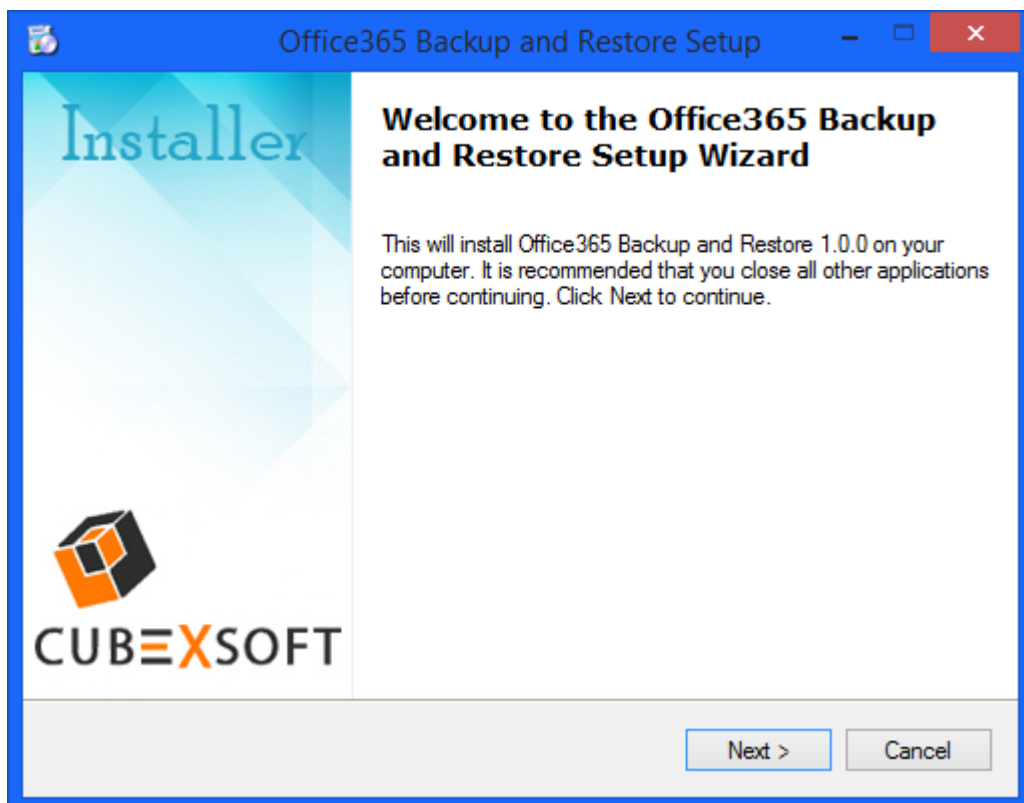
Office365 Backup and Restore Setup

Installer

CUBEXSOFT

Welcome to the Office365 Backup and Restore Setup Wizard

This will install Office365 Backup and Restore 1.0.0 on your computer. It is recommended that you close all other applications before continuing. Click Next to continue.

Next >

Cancel